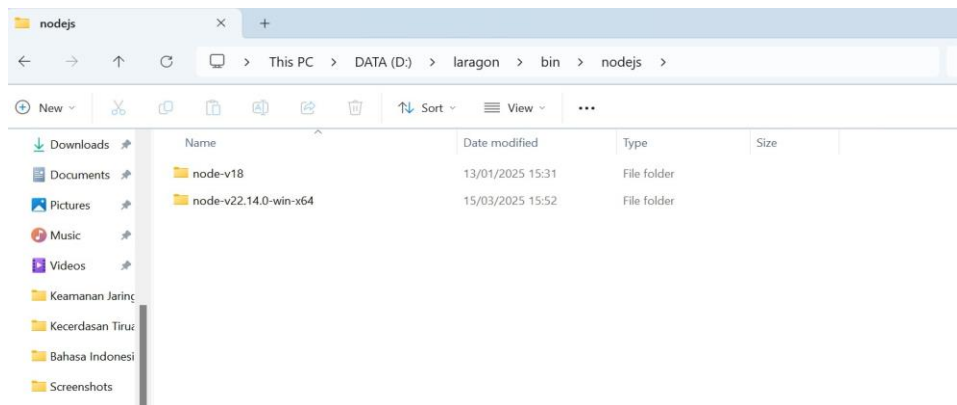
nodejs × +

← → ↑ C This PC > DATA (D:) > laragon > bin > nodejs >

New Sort View ...

Downloads
Documents
Pictures
Music
Videos
Keamanan Jarinc
Kecerdasan Tiru
Bahasa Indonesi
Screenshots

| Name | Date modified | Type | Size |
|---|---|---|---|
| node-v18 | 13/01/2025 15:31 | File folder | |
| node-v22.14.0-win-x64 | 15/03/2025 15:52 | File folder | |